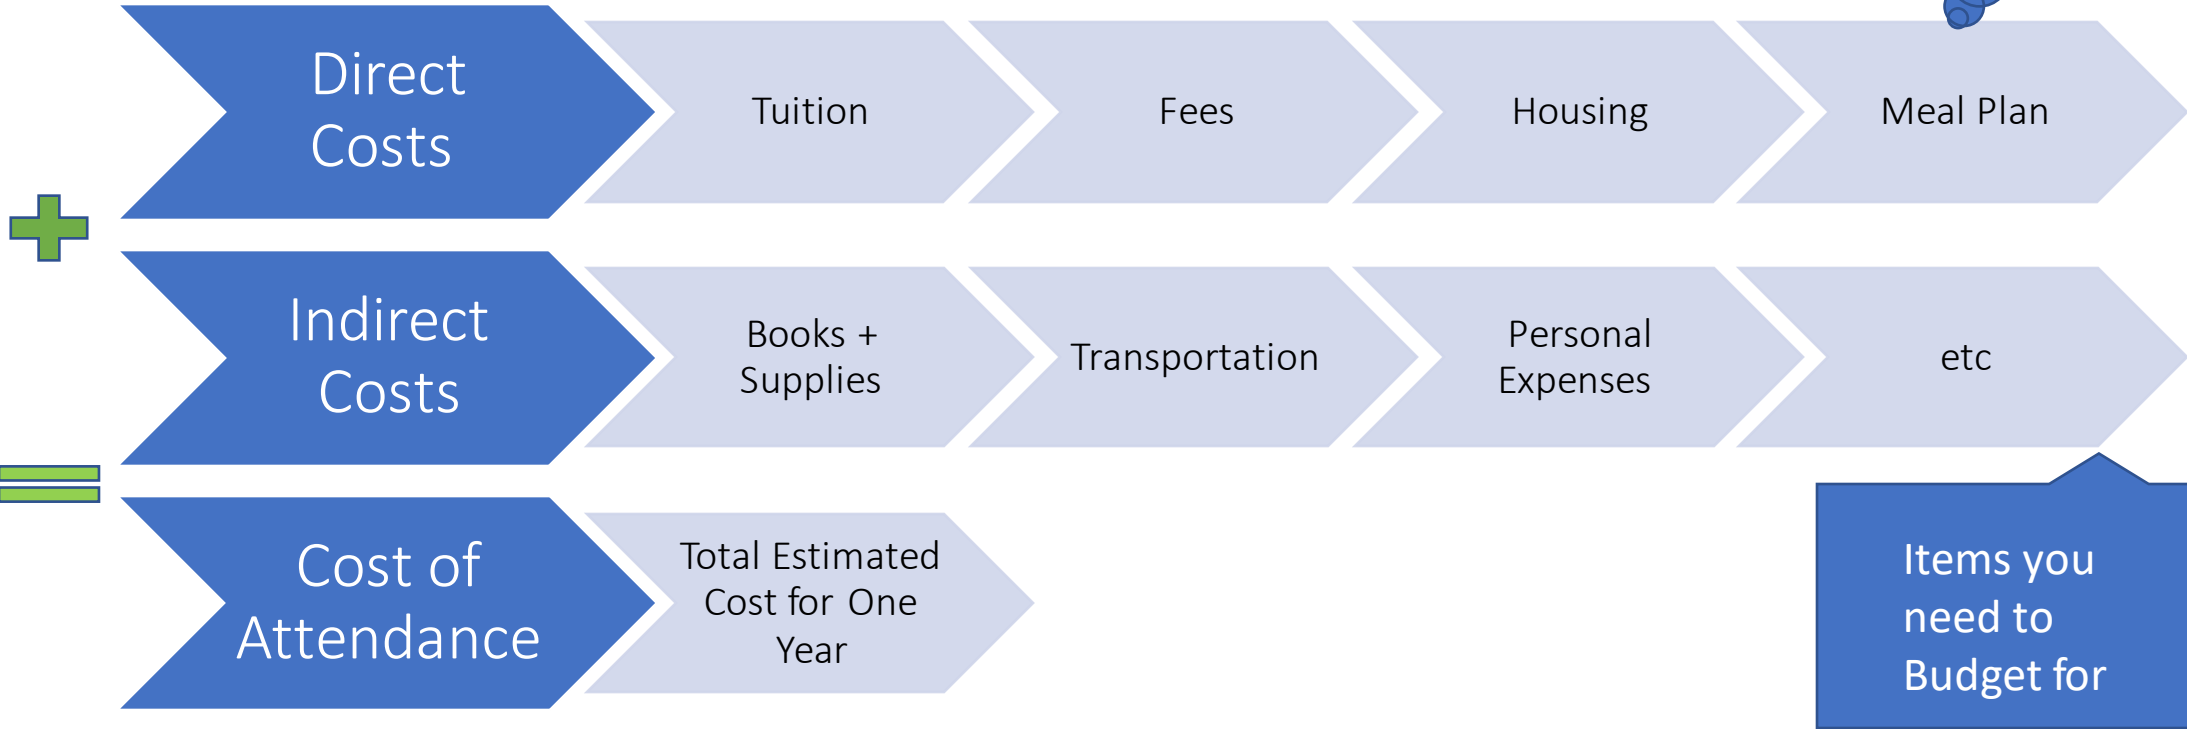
Direct Costs

Tuition

Fees

Housing

Meal Plan

Indirect Costs

Books + Supplies

Transportation

Personal Expenses

etc

Cost of Attendance

Total Estimated Cost for One Year

Items you need to Budget for